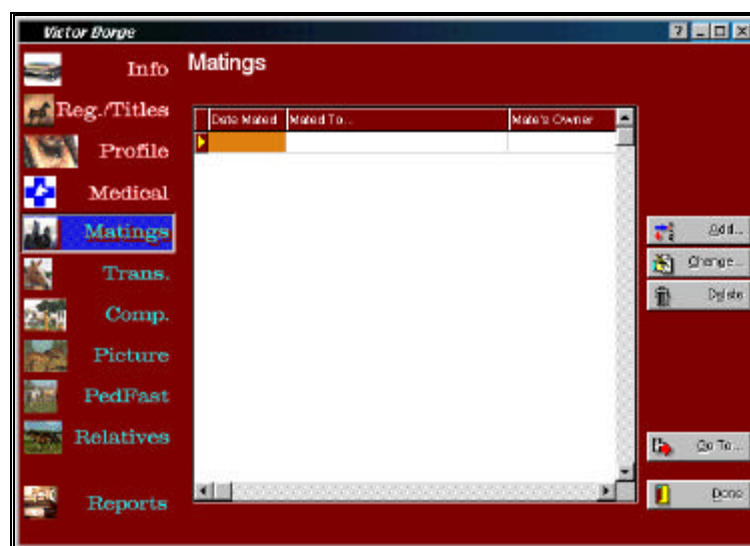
Victor Borge

Info
Reg./Titles
Profile
Medical
Matings
Trans.
Comp.
Picture
PedFast
Relatives
Reports

Matings

| Date Mated | Mated To... | Mate's Owner |
|---|---|---|
| | | |

Add...
Change...
Delete
Go To...
Done